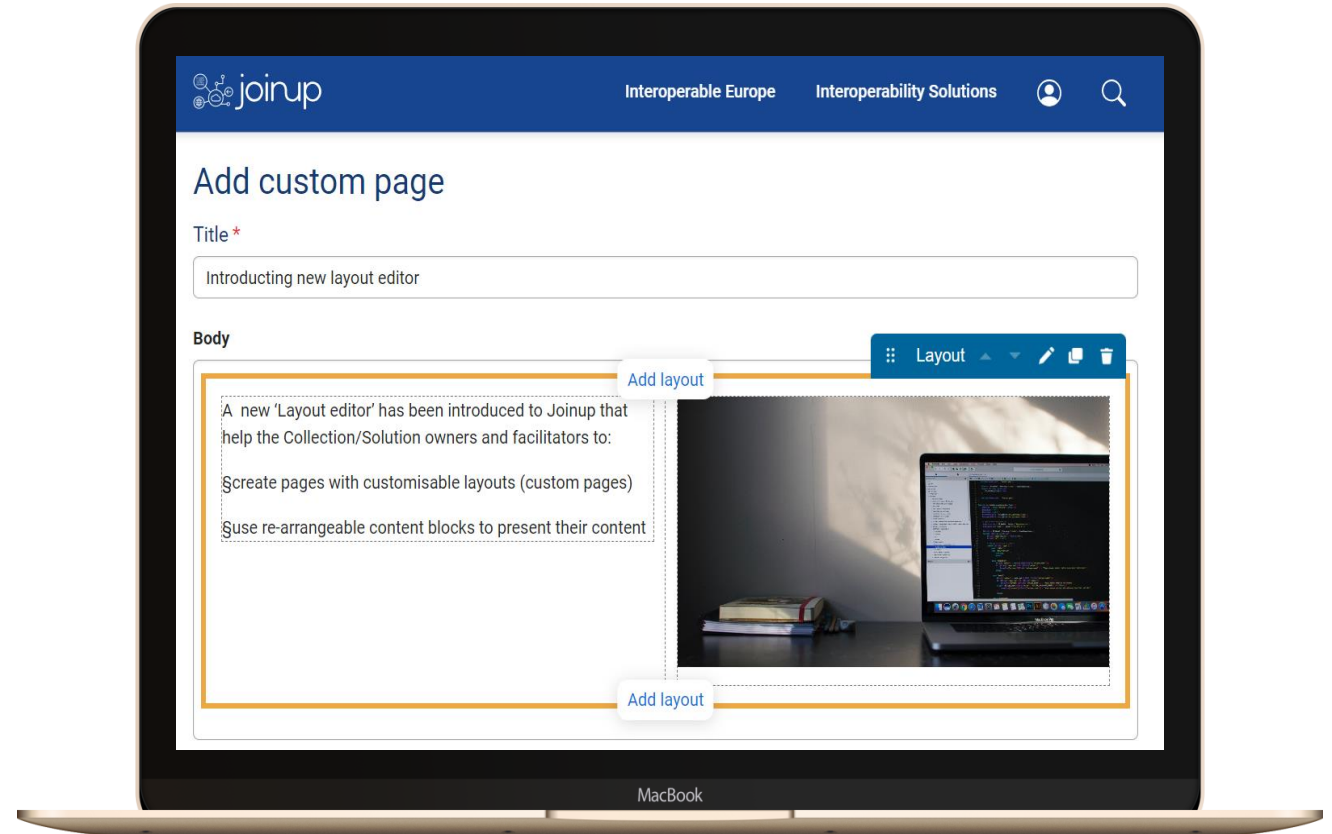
joinup

Interoperable Europe Interoperability Solutions

Add custom page

Title *

Introducting new layout editor

Body

Layout

Add layout

A new 'Layout editor' has been introduced to Joinup that help the Collection/Solution owners and facilitators to:

§create pages with customisable layouts (custom pages)

§use re-arrangeable content blocks to present their content

Add layout

MacBook